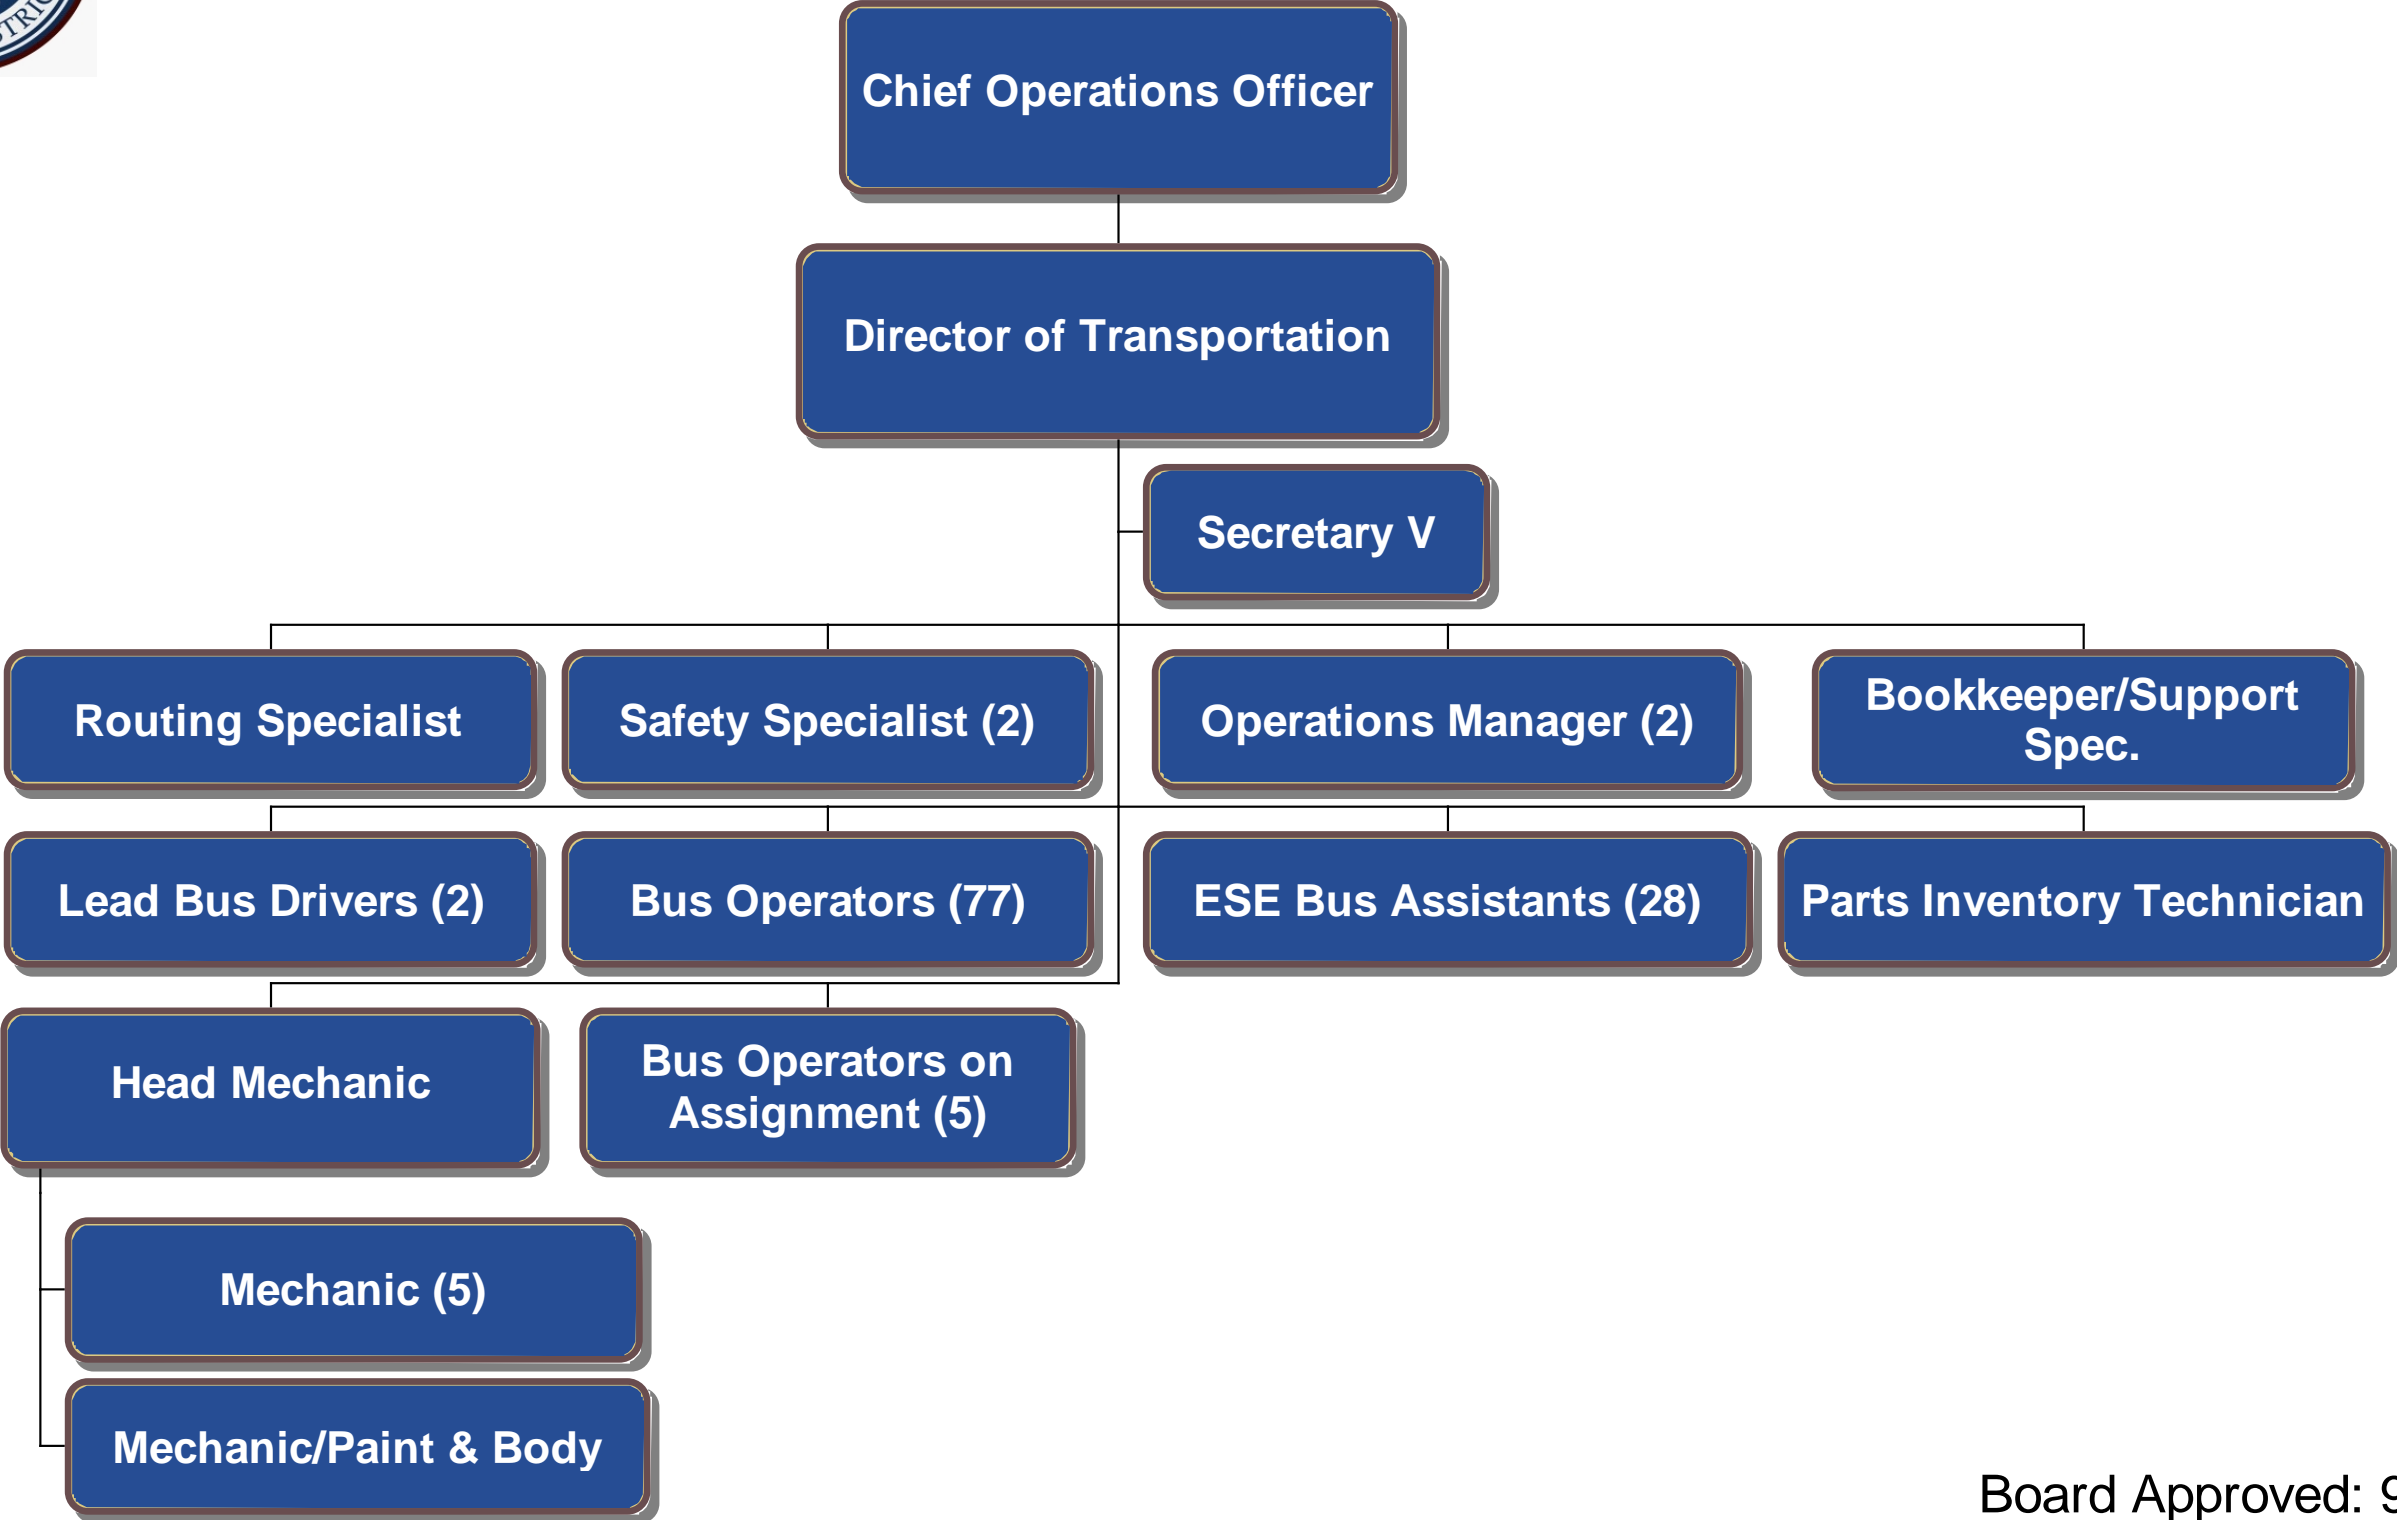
TRIC

Chief Operations Officer

Director of Transportation

Secretary V

Routing Specialist

Safety Specialist (2)

Operations Manager (2)

Bookkeeper/Support Spec.

Lead Bus Drivers (2)

Bus Operators (77)

ESE Bus Assistants (28)

Parts Inventory Technician

Head Mechanic

Bus Operators on Assignment (5)

Mechanic (5)

Mechanic/Paint & Body

Board Approved: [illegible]